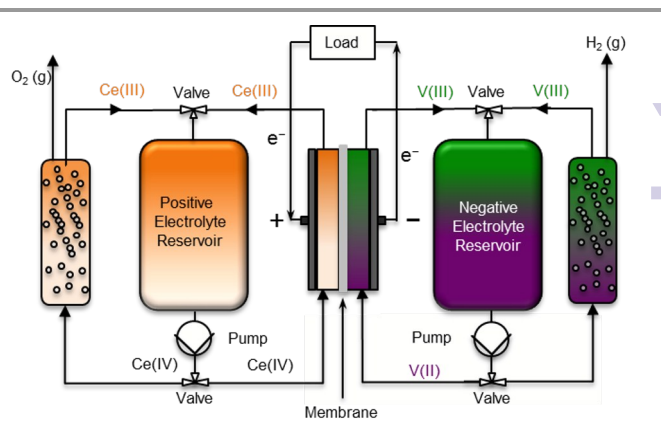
Load

$O_2$ (g)

$H_2$ (g)

Ce(III)

Valve

Ce(III)

V(III)

Valve

V(III)

e⁻

e⁻

Positive Electrolyte Reservoir

+

–

Negative Electrolyte Reservoir

Pump

Pump

Ce(IV)

Ce(IV)

V(II)

Valve

Membrane

Valve